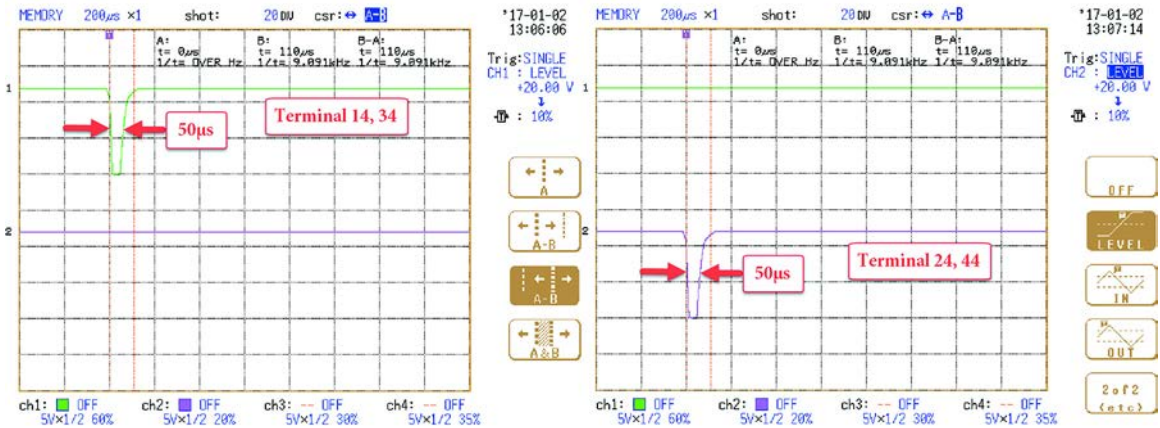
MEMORY 200μs ×1 shot: 20DIV csr: ↔ A-B
'17-01-02
13:06:06

A:
t= 0μs
1/t= OVER Hz

B:
t= 110μs
1/t= 9.091kHz

B-A:
t= 110μs
1/t= 9.091kHz

Trig:SINGLE
CH1 : LEVEL
+20.00 V
: 10%

1

50μs

Terminal 14, 34

2

A
A-B
A-B
A&B

ch1: OFF 5V×1/2 60%
ch2: OFF 5V×1/2 20%
ch3: -- OFF 5V×1/2 30%
ch4: -- OFF 5V×1/2 35%

MEMORY 200μs ×1 shot: 20DIV csr: ↔ A-B
'17-01-02
13:07:14

A:
t= 0μs
1/t= OVER Hz

B:
t= 110μs
1/t= 9.091kHz

B-A:
t= 110μs
1/t= 9.091kHz

Trig:SINGLE
CH2 : LEVEL
+20.00 V
: 10%

1

2

50μs

Terminal 24, 44

OFF
LEVEL
IN
OUT
2of2
<etc>

ch1: OFF 5V×1/2 60%
ch2: OFF 5V×1/2 20%
ch3: -- OFF 5V×1/2 30%
ch4: -- OFF 5V×1/2 35%